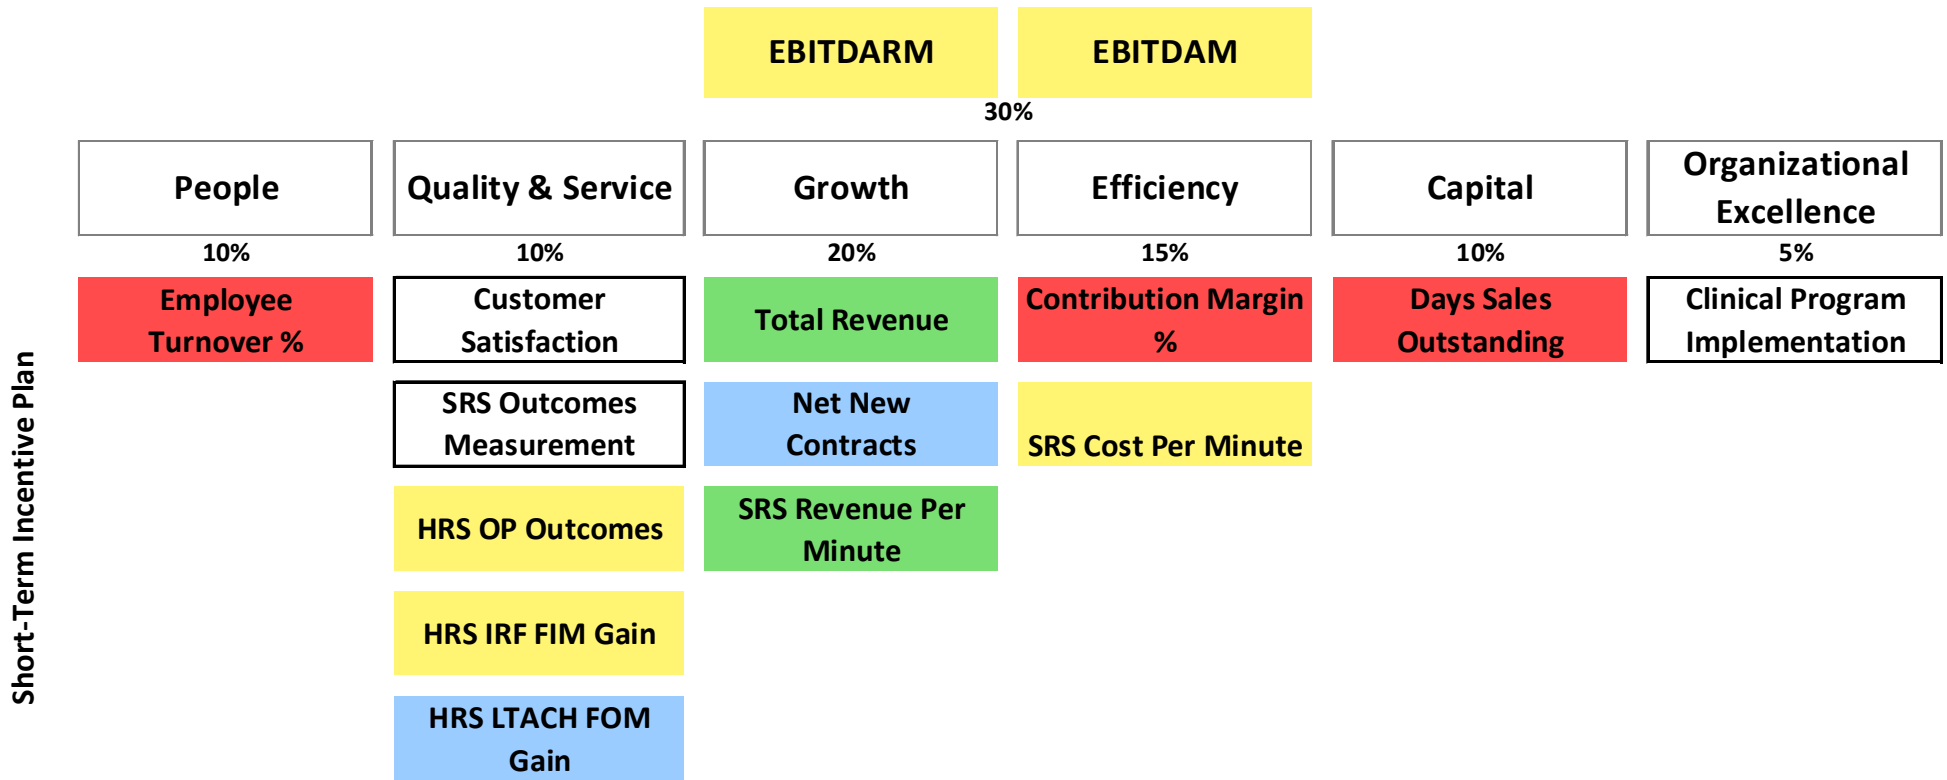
EBITDARM

EBITDAM

30%

Short-Term Incentive Plan

| People | Quality & Service | Growth | Efficiency | Capital | Organizational Excellence |
|---|---|---|---|---|---|
| 10% | 10% | 20% | 15% | 10% | 5% |
| Employee Turnover % | Customer Satisfaction | Total Revenue | Contribution Margin % | Days Sales Outstanding | Clinical Program Implementation |
| | SRS Outcomes Measurement | Net New Contracts | SRS Cost Per Minute | | |
| | HRS OP Outcomes | SRS Revenue Per Minute | | | |
| | HRS IRF FIM Gain | | | | |
| | HRS LTACH FOM Gain | | | | |